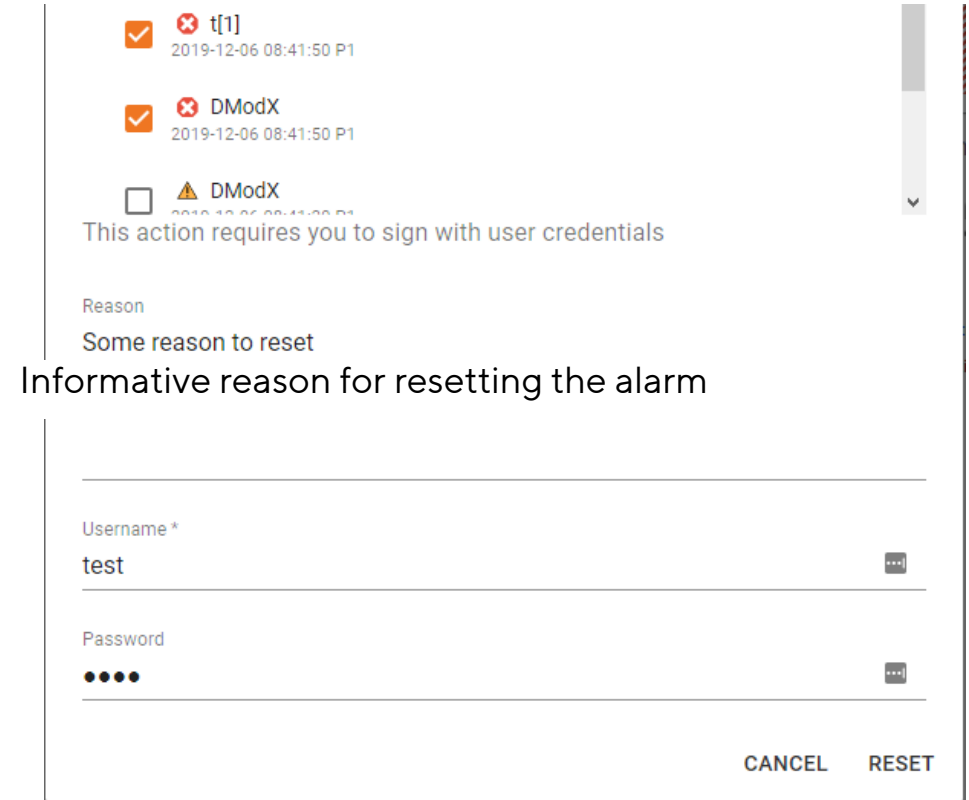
t[1]
2019-12-06 08:41:50 P1

DModX
2019-12-06 08:41:50 P1

DModX
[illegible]

This action requires you to sign with user credentials

Reason
Some reason to reset

Informative reason for resetting the alarm

Username *
test

Password
••••

CANCEL RESET